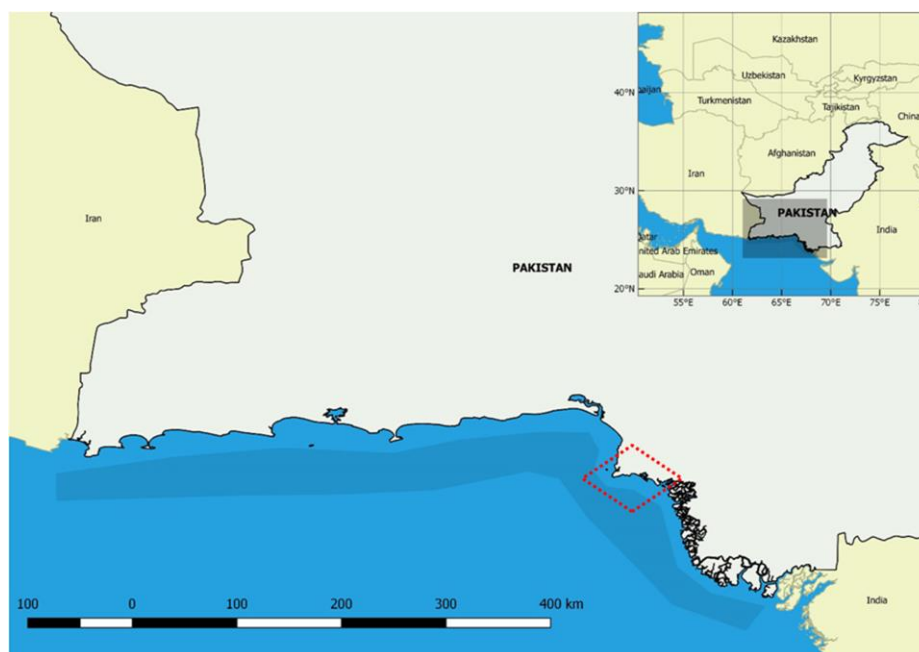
Iran

PAKISTAN

Kazakhstan
Uzbekistan
Kyrgyzstan
40°N
aijan
Turkmenistan
Tajikistan
China
Afghanistan
Iran
30°N
PAKISTAN
India
Qatar
nited Arab Emirates
audi Arabia
Oman
20°N
55°E
60°E
65°E
70°E
75°E

India

100 0 100 200 300 400 km